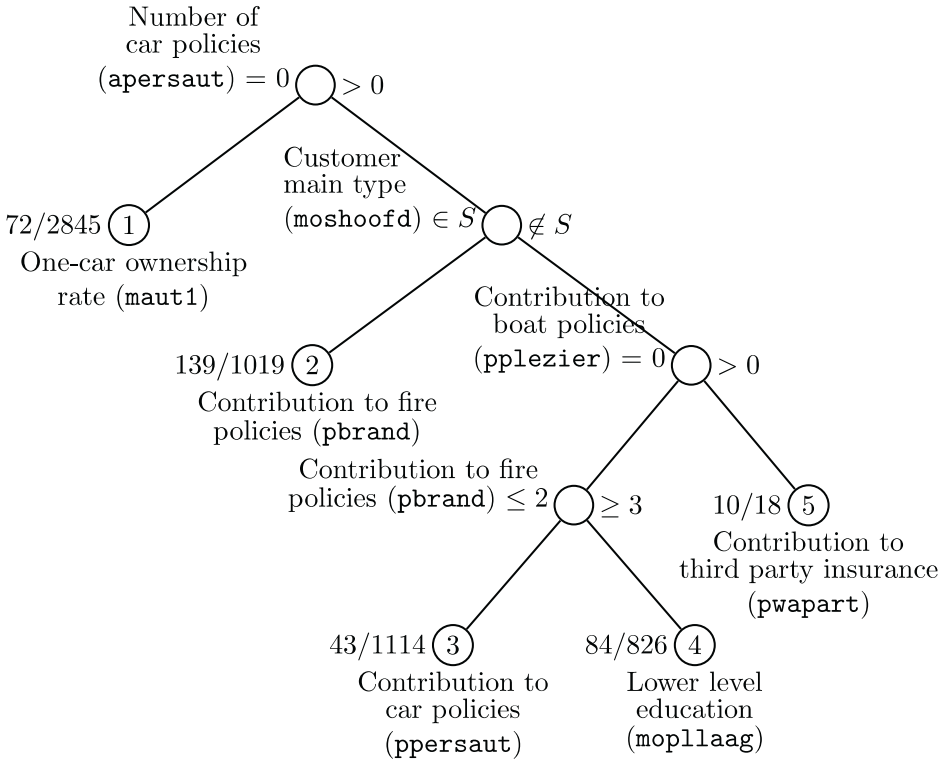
Number of car policies (apersaut) $= 0$ $> 0$

Customer main type (moshoofd) $\in S$ $\notin S$

$72/2845$ 1
One-car ownership rate (maut1)

Contribution to boat policies (pplezier) $= 0$ $> 0$

$139/1019$ 2
Contribution to fire policies (pbrand)

Contribution to fire policies (pbrand) $\leq 2$ $\geq 3$

$10/18$ 5
Contribution to third party insurance (pwapart)

$43/1114$ 3
Contribution to car policies (ppersaut)

$84/826$ 4
Lower level education (mopllaag)